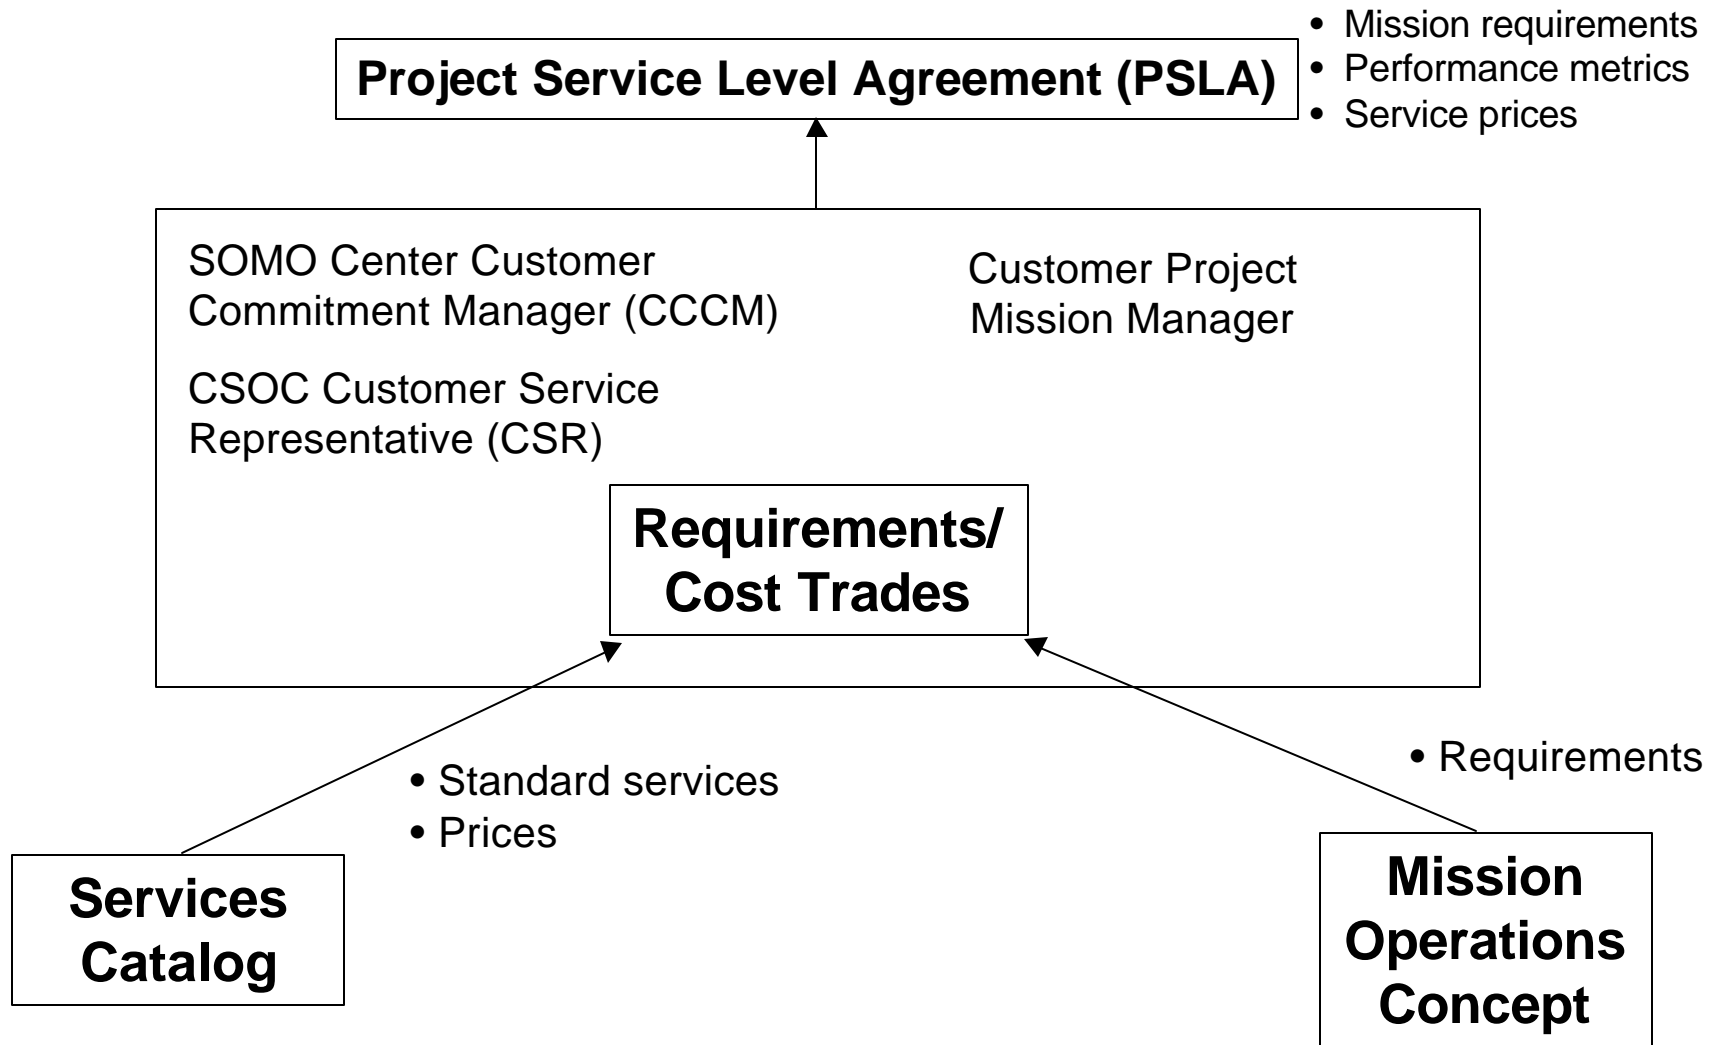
Project Service Level Agreement (PSLA)

• Mission requirements
• Performance metrics
• Service prices

SOMO Center Customer Commitment Manager (CCCM)

CSOC Customer Service Representative (CSR)

Customer Project Mission Manager

Requirements/ Cost Trades

• Standard services
• Prices

• Requirements

Services Catalog

Mission Operations Concept